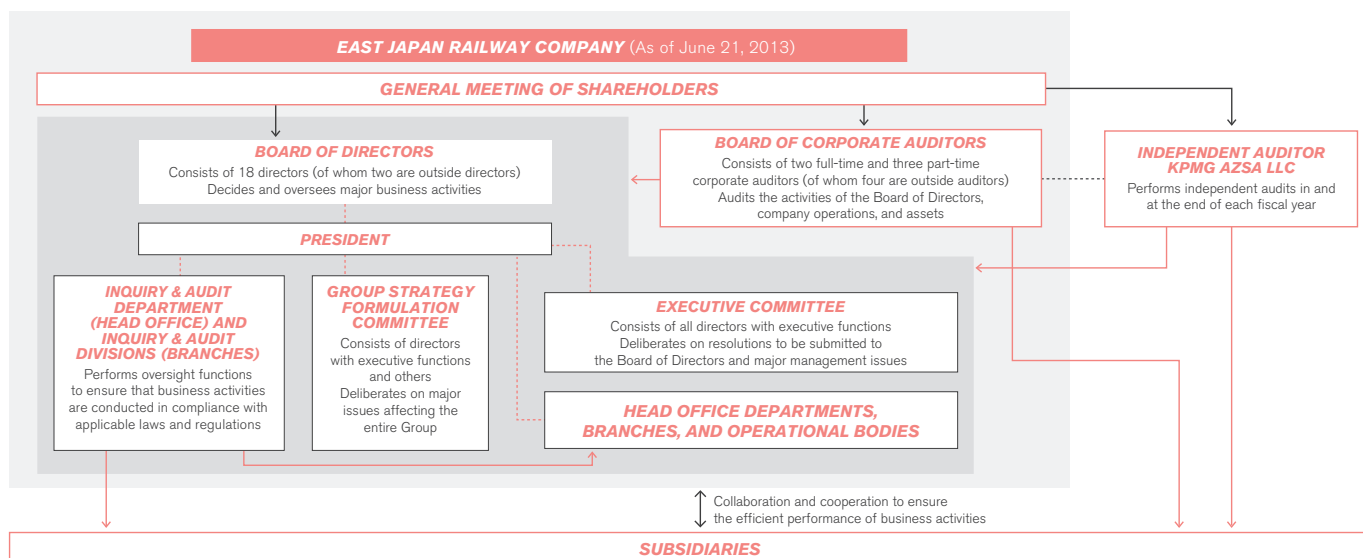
EAST JAPAN RAILWAY COMPANY (As of June 21, 2013)

GENERAL MEETING OF SHAREHOLDERS

BOARD OF DIRECTORS
Consists of 18 directors (of whom two are outside directors)
Decides and oversees major business activities

BOARD OF CORPORATE AUDITORS
Consists of two full-time and three part-time corporate auditors (of whom four are outside auditors)
Audits the activities of the Board of Directors, company operations, and assets

INDEPENDENT AUDITOR KPMG AZSA LLC
Performs independent audits in and at the end of each fiscal year

PRESIDENT

INQUIRY & AUDIT DEPARTMENT (HEAD OFFICE) AND INQUIRY & AUDIT DIVISIONS (BRANCHES)
Performs oversight functions to ensure that business activities are conducted in compliance with applicable laws and regulations

GROUP STRATEGY FORMULATION COMMITTEE
Consists of directors with executive functions and others
Deliberates on major issues affecting the entire Group

EXECUTIVE COMMITTEE
Consists of all directors with executive functions
Deliberates on resolutions to be submitted to the Board of Directors and major management issues

HEAD OFFICE DEPARTMENTS, BRANCHES, AND OPERATIONAL BODIES

Collaboration and cooperation to ensure the efficient performance of business activities

SUBSIDIARIES